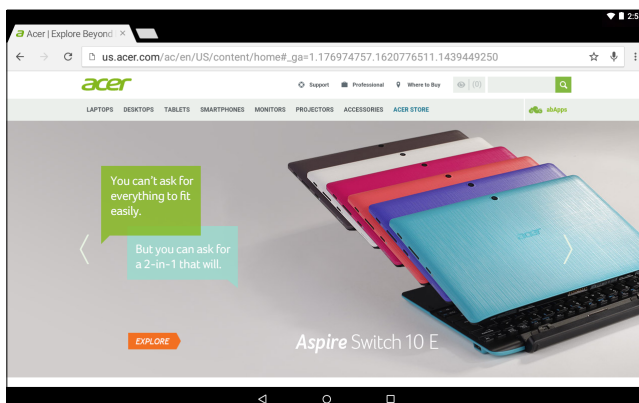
2:5

Acer | Explore Beyond ×

us.acer.com/ac/en/US/content/home#_ga=1.176974757.1620776511.1439449250

acer

Support Professional Where to Buy (0)

LAPTOPS DESKTOPS TABLETS SMARTPHONES MONITORS PROJECTORS ACCESSORIES ACER STORE

abApps

You can't ask for everything to fit easily.

But you can ask for a 2-in-1 that will.

acer

EXPLORE

Aspire Switch 10 E